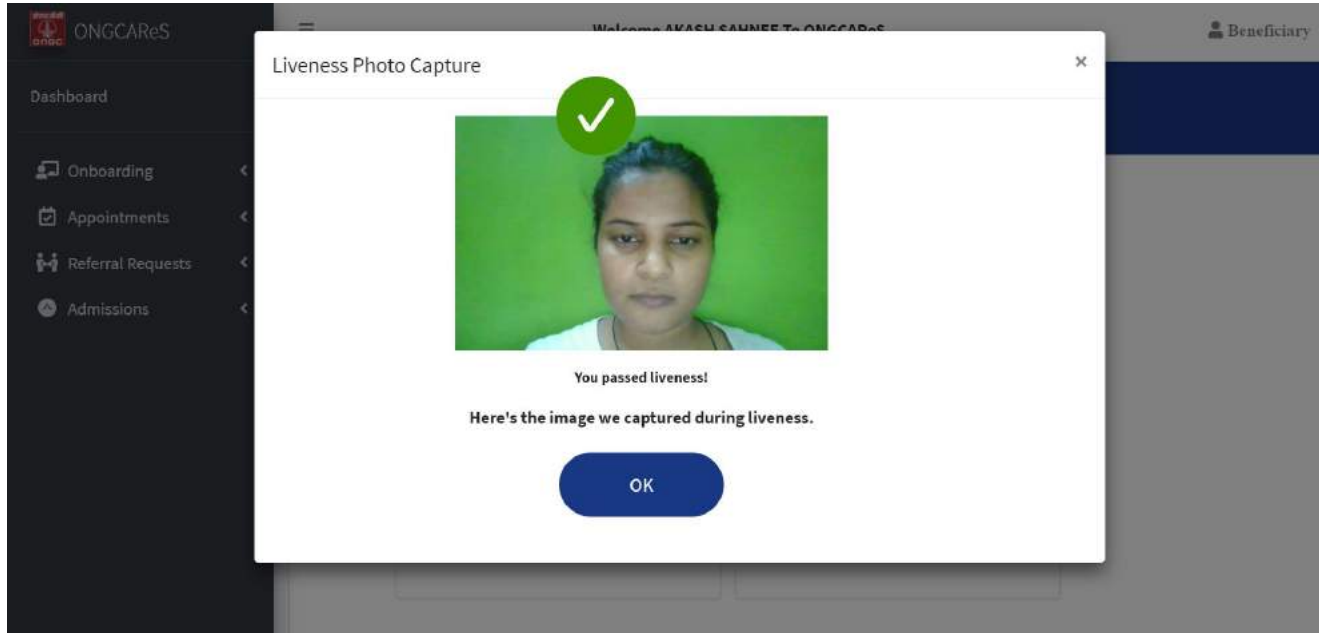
ONGCAReS

Welcome AKASH SAHNEE To ONGCAReS

Beneficiary

Dashboard

Onboarding

Appointments

Referral Requests

Admissions

Liveness Photo Capture

×

You passed liveness!

Here's the image we captured during liveness.

OK